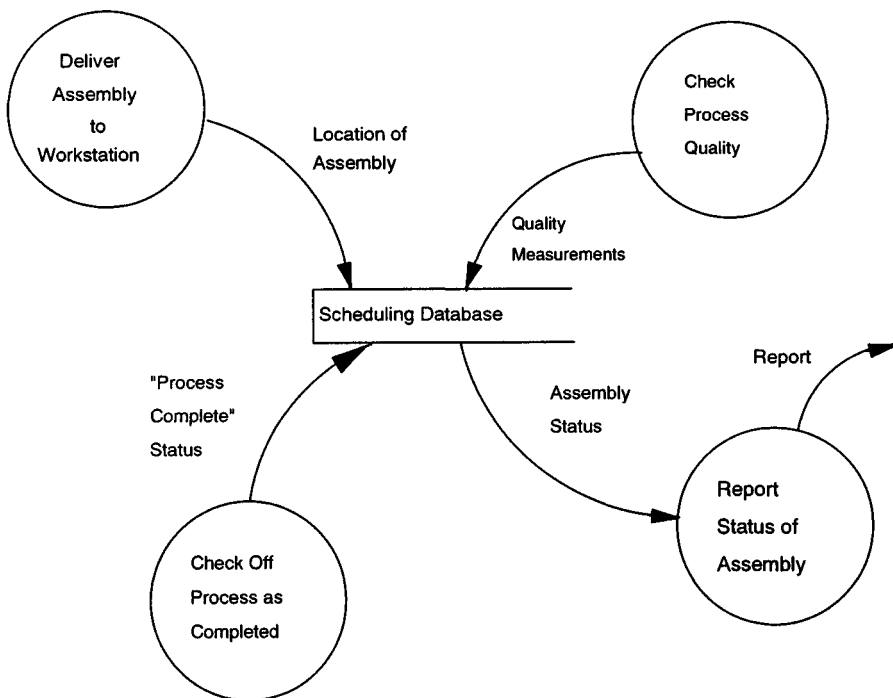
Deliver Assembly to Workstation

Location of Assembly

Check Process Quality

Quality Measurements

Scheduling Database

"Process Complete" Status

Assembly Status

Report

Report Status of Assembly

Check Off Process as Completed